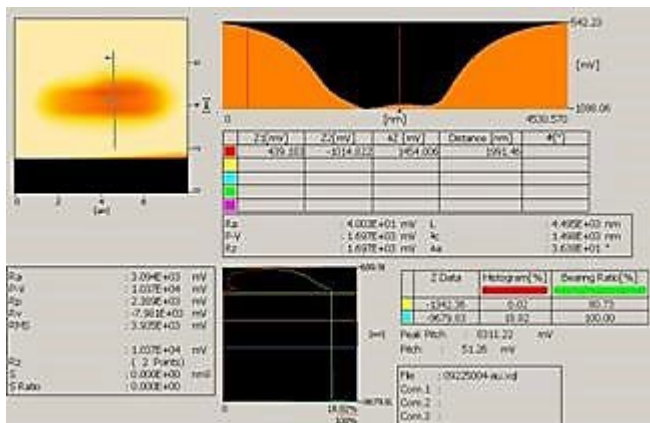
0 2 4 6
[um]

542.23
[mV]
-1098.06
0
[nm]
4530.570

| | Z1[mV] | Z2[mV] | ΔZ[mV] | Distance[nm] | θ[°] |
|---|---|---|---|---|---|
| | 479.103 | -1014.872 | 1494.006 | 1991.45 | |
| | | | | | |
| | | | | | |
| | | | | | |
| | | | | | |
| | | | | | |

Ra : 4.003E+01 mV L : 4.495E+03 nm
P-V : 1.697E+03 mV lc : 1.498E+03 nm
Rz : 1.697E+03 mV Δa : 3.638E+01 °

Ra : 3.094E+03 mV
P-V : 1.037E+04 mV
Rp : 2.393E+03 mV
Rv : -7.981E+03 mV
RMS : 3.925E+03 mV

: 1.037E+04 mV
Rz ( 2 Point)
S : 0.000E+00 mm
S Ratio : 0.000E+00

609.78
[mV]
-9679.81
0
18.02%
100%

| | Z Data | Histogram[%] | Bearing Ratio[%] |
|---|---|---|---|
| | -1342.38 | 0.02 | 80.73 |
| | -9679.81 | 18.02 | 100.00 |

Peak Pitch : 8311.22 mV
Pitch : 51.26 mV

File : 09225004-au.xqd
Com 1 :
Com 2 :
Com 3 :